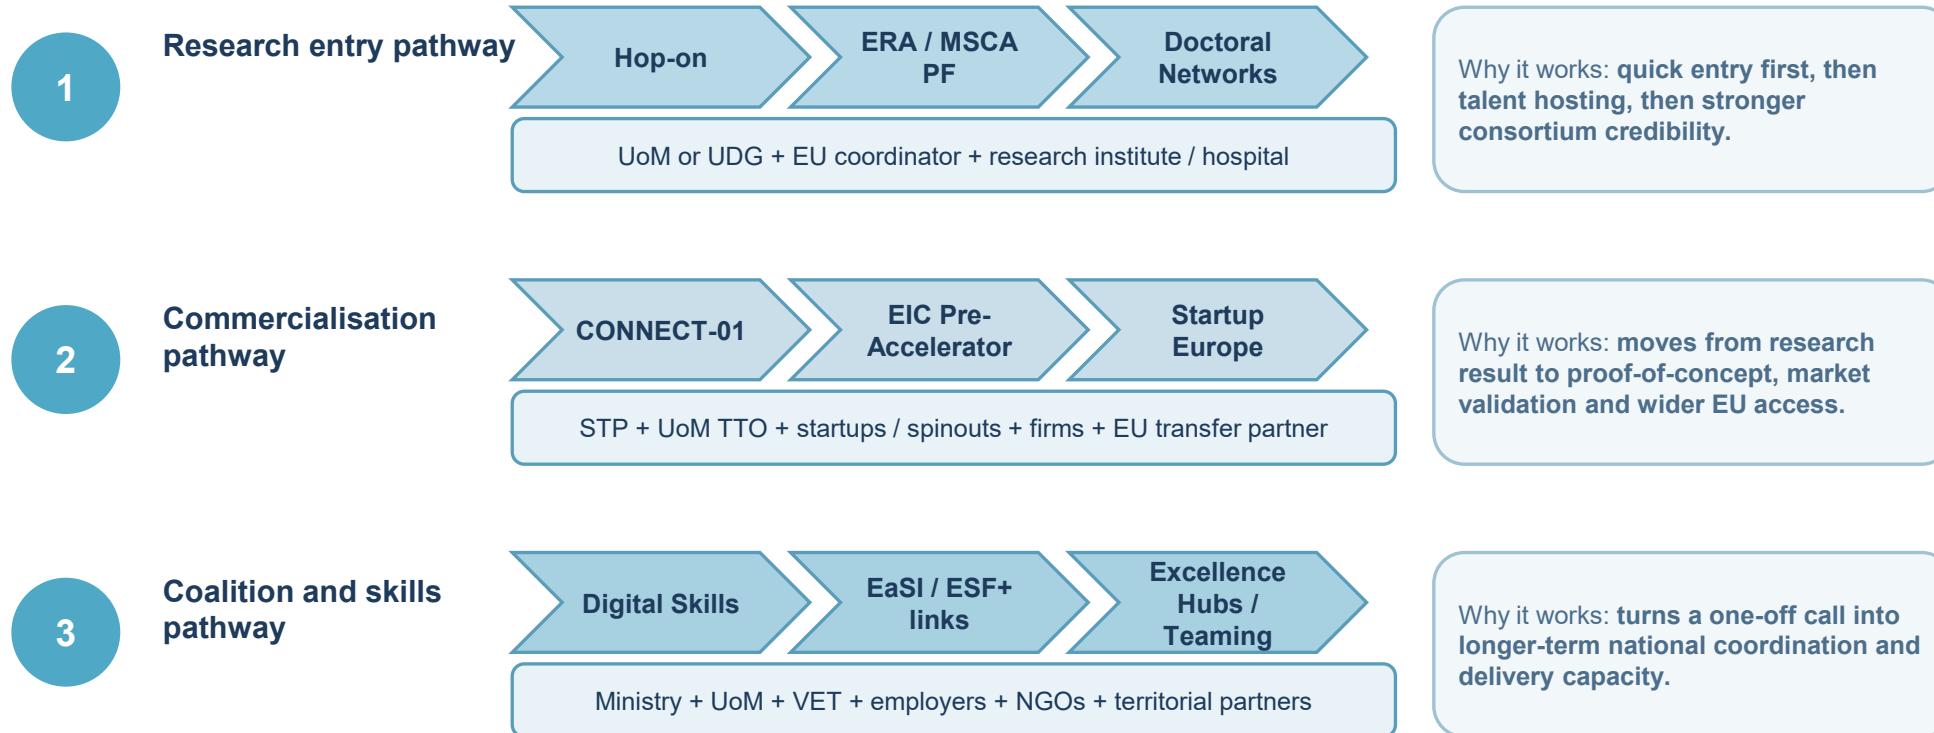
1

Research entry pathway

Hop-on

ERA / MSCA PF

Doctoral Networks

UoM or UDG + EU coordinator + research institute / hospital

Why it works: quick entry first, then talent hosting, then stronger consortium credibility.

2

Commercialisation pathway

CONNECT-01

EIC Pre-Accelerator

Startup Europe

STP + UoM TTO + startups / spinouts + firms + EU transfer partner

Why it works: moves from research result to proof-of-concept, market validation and wider EU access.

3

Coalition and skills pathway

Digital Skills

EaSI / ESF+ links

Excellence Hubs / Teaming

Ministry + UoM + VET + employers + NGOs + territorial partners

Why it works: turns a one-off call into longer-term national coordination and delivery capacity.